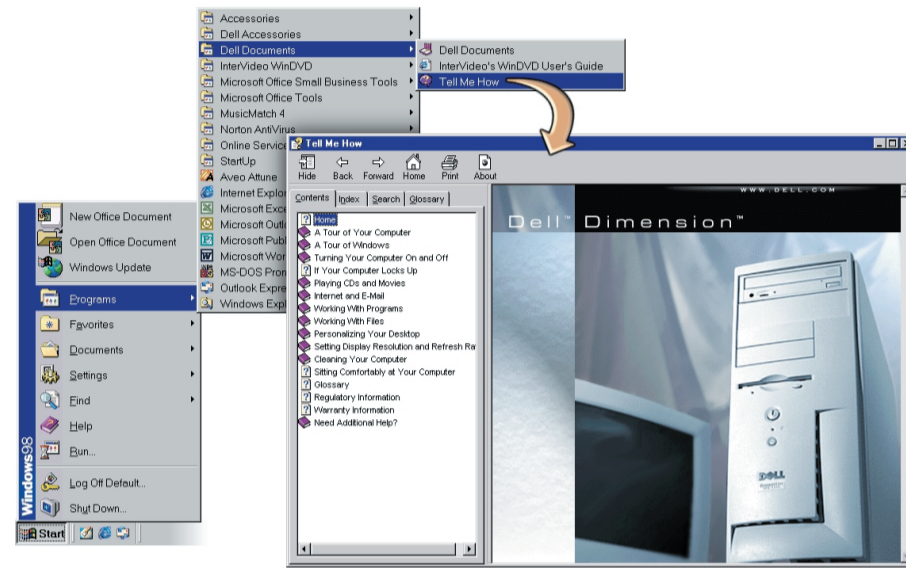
Accessories
Dell Accessories
Dell Documents
InterVideo WinDVD
Microsoft Office Small Business Tools
Microsoft Office Tools
MusicMatch 4
Norton AntiVirus
Online Service
StartUp
Aveo Attune
Internet Explo
Microsoft Exc
Microsoft Outl
Microsoft Publ
Microsoft Wor
MS-DOS Pron
Outlook Expre
Windows Expl

Dell Documents
InterVideo's WinDVD User's Guide
Tell Me How

New Office Document
Open Office Document
Windows Update
Programs
Favorites
Documents
Settings
Find
Help
Run...
Log Off Default...
Shut Down...

Windows98

Start

Tell Me How

Hide
Back
Forward
Home
Print
About

Contents
Index
Search
Glossary

Home
A Tour of Your Computer
A Tour of Windows
Turning Your Computer On and Off
If Your Computer Locks Up
Playing CDs and Movies
Internet and E-Mail
Working With Programs
Working With Files
Personalizing Your Desktop
Setting Display Resolution and Refresh Ra
Cleaning Your Computer
Sitting Comfortably at Your Computer
Glossary
Regulatory Information
Warranty Information
Need Additional Help?

WWW.DELL.COM
Dell™ Dimension™
DELL